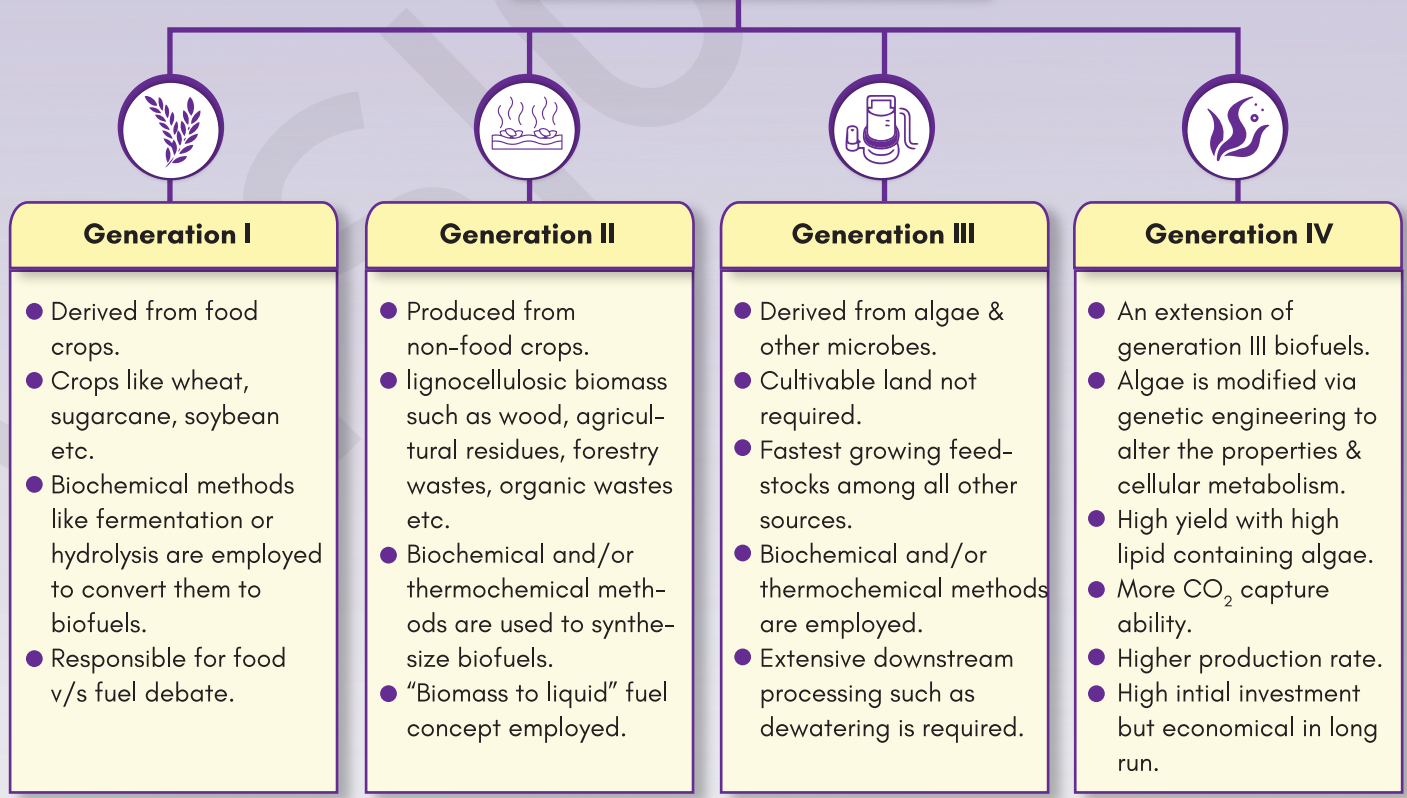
Generation I

Derived from food crops.

Crops like wheat, sugarcane, soybean etc.

Biochemical methods like fermentation or hydrolysis are employed to convert them to biofuels.

Responsible for food v/s fuel debate.

Generation II

Produced from non-food crops.

lignocellulosic biomass such as wood, agricultural residues, forestry wastes, organic wastes etc.

Biochemical and/or thermochemical methods are used to synthesize biofuels.

"Biomass to liquid" fuel concept employed.

Generation III

Derived from algae & other microbes.

Cultivable land not required.

Fastest growing feedstocks among all other sources.

Biochemical and/or thermochemical methods are employed.

Extensive downstream processing such as dewatering is required.

Generation IV

An extension of generation III biofuels.

Algae is modified via genetic engineering to alter the properties & cellular metabolism.

High yield with high lipid containing algae.

More $CO_2$ capture ability.

Higher production rate.

High intial investment but economical in long run.